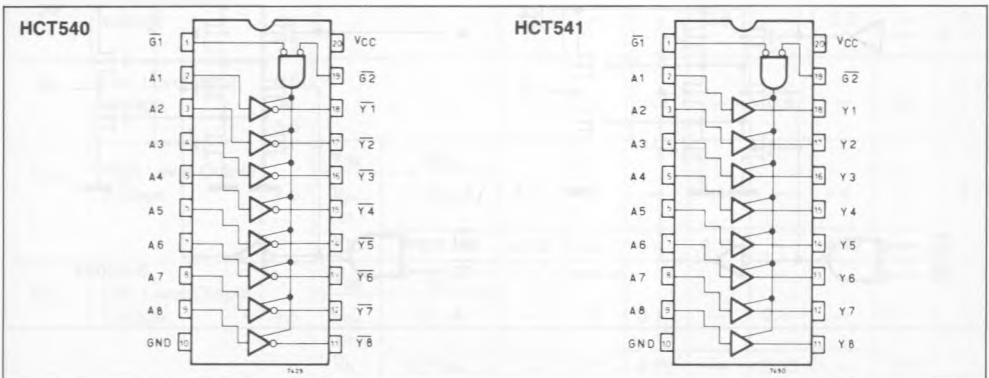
HCT540

$\overline{G1}$ 1
A1 2
A2 3
A3 4
A4 5
A5 6
A6 7
A7 8
A8 9
GND 10

20 $V_{CC}$
19 $\overline{G2}$
18 $\overline{Y1}$
17 $\overline{Y2}$
16 $\overline{Y3}$
15 $\overline{Y4}$
14 $\overline{Y5}$
13 $\overline{Y6}$
12 $\overline{Y7}$
11 $\overline{Y8}$

7429

HCT541

$\overline{G1}$ 1
A1 2
A2 3
A3 4
A4 5
A5 6
A6 7
A7 8
A8 9
GND 10

20 $V_{CC}$
19 $\overline{G2}$
18 Y1
17 Y2
16 Y3
15 Y4
14 Y5
13 Y6
12 Y7
11 Y8

7430